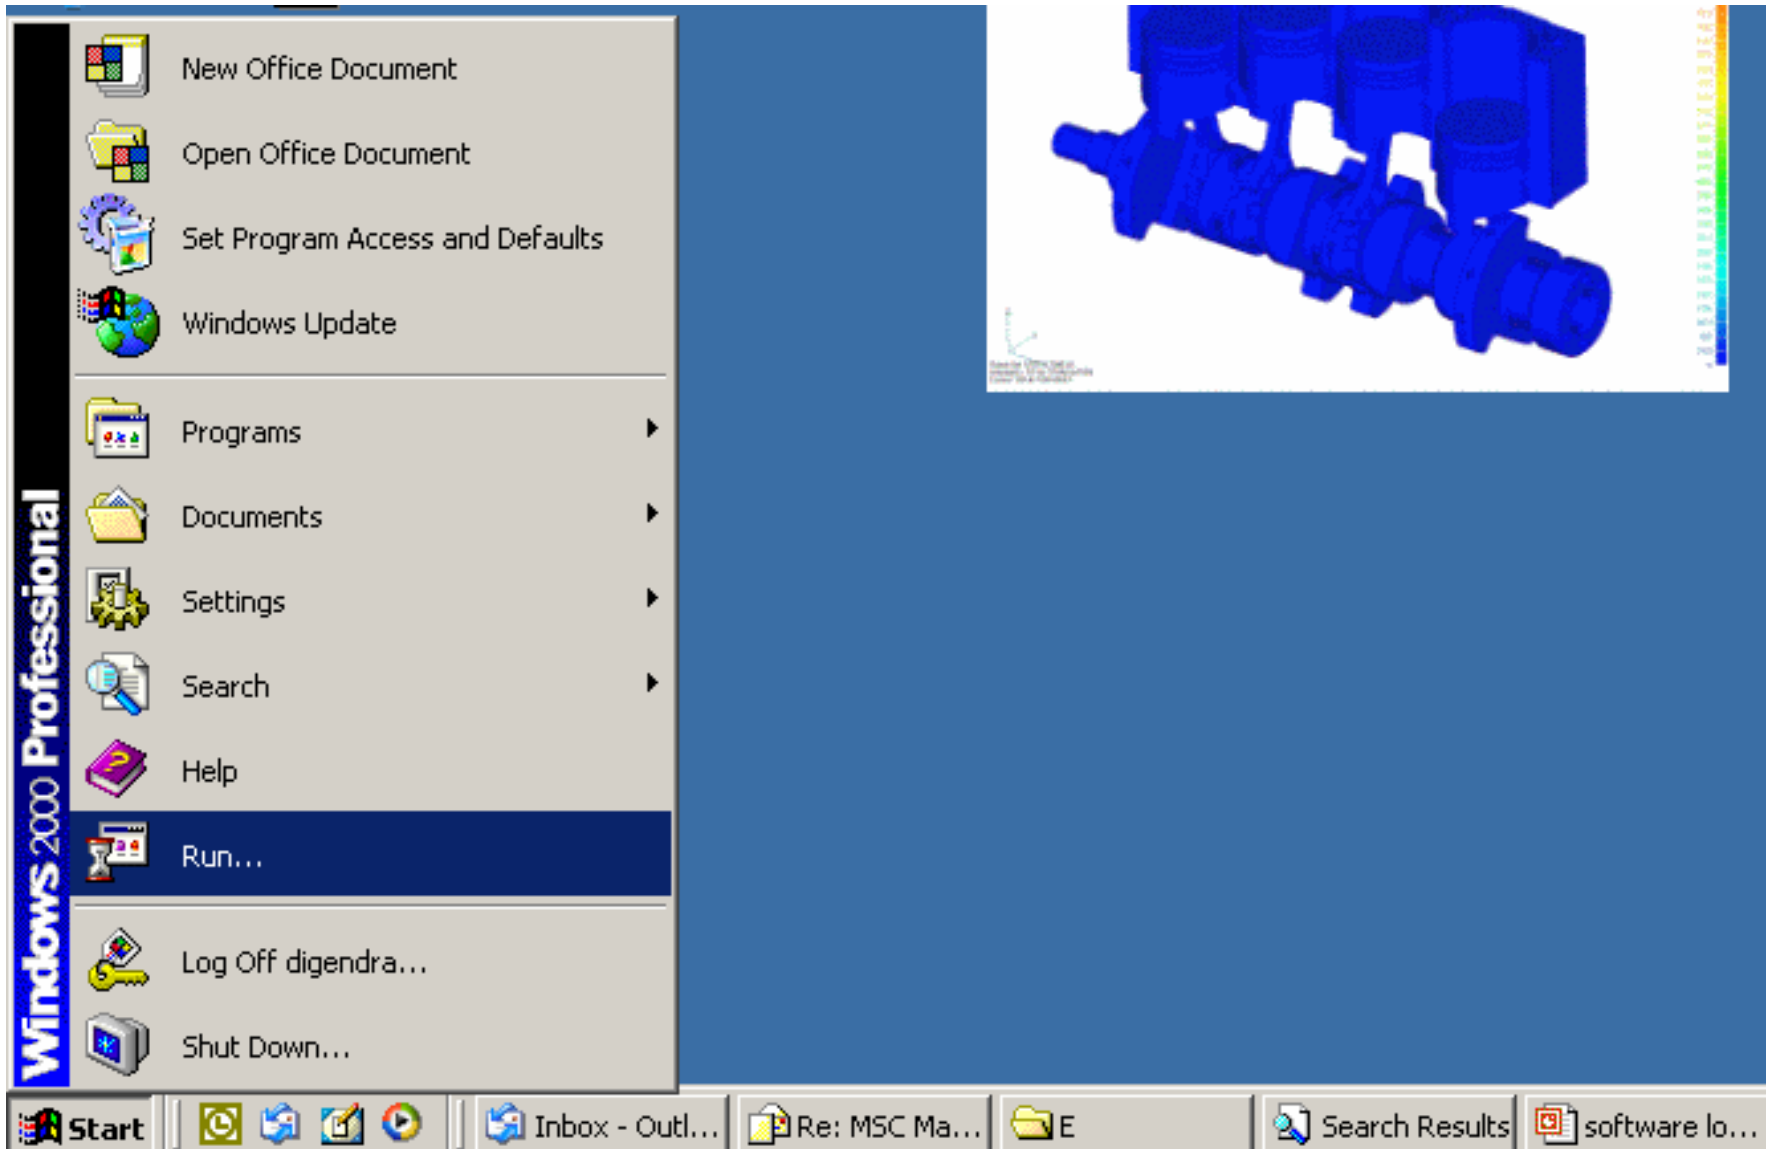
Windows 2000 Professional

New Office Document

Open Office Document

Set Program Access and Defaults

Windows Update

Programs

Documents

Settings

Search

Help

Run...

Log Off digendra...

Shut Down...

Start

Inbox - Outl...

Re: MSC Ma...

E

Search Results

software lo...